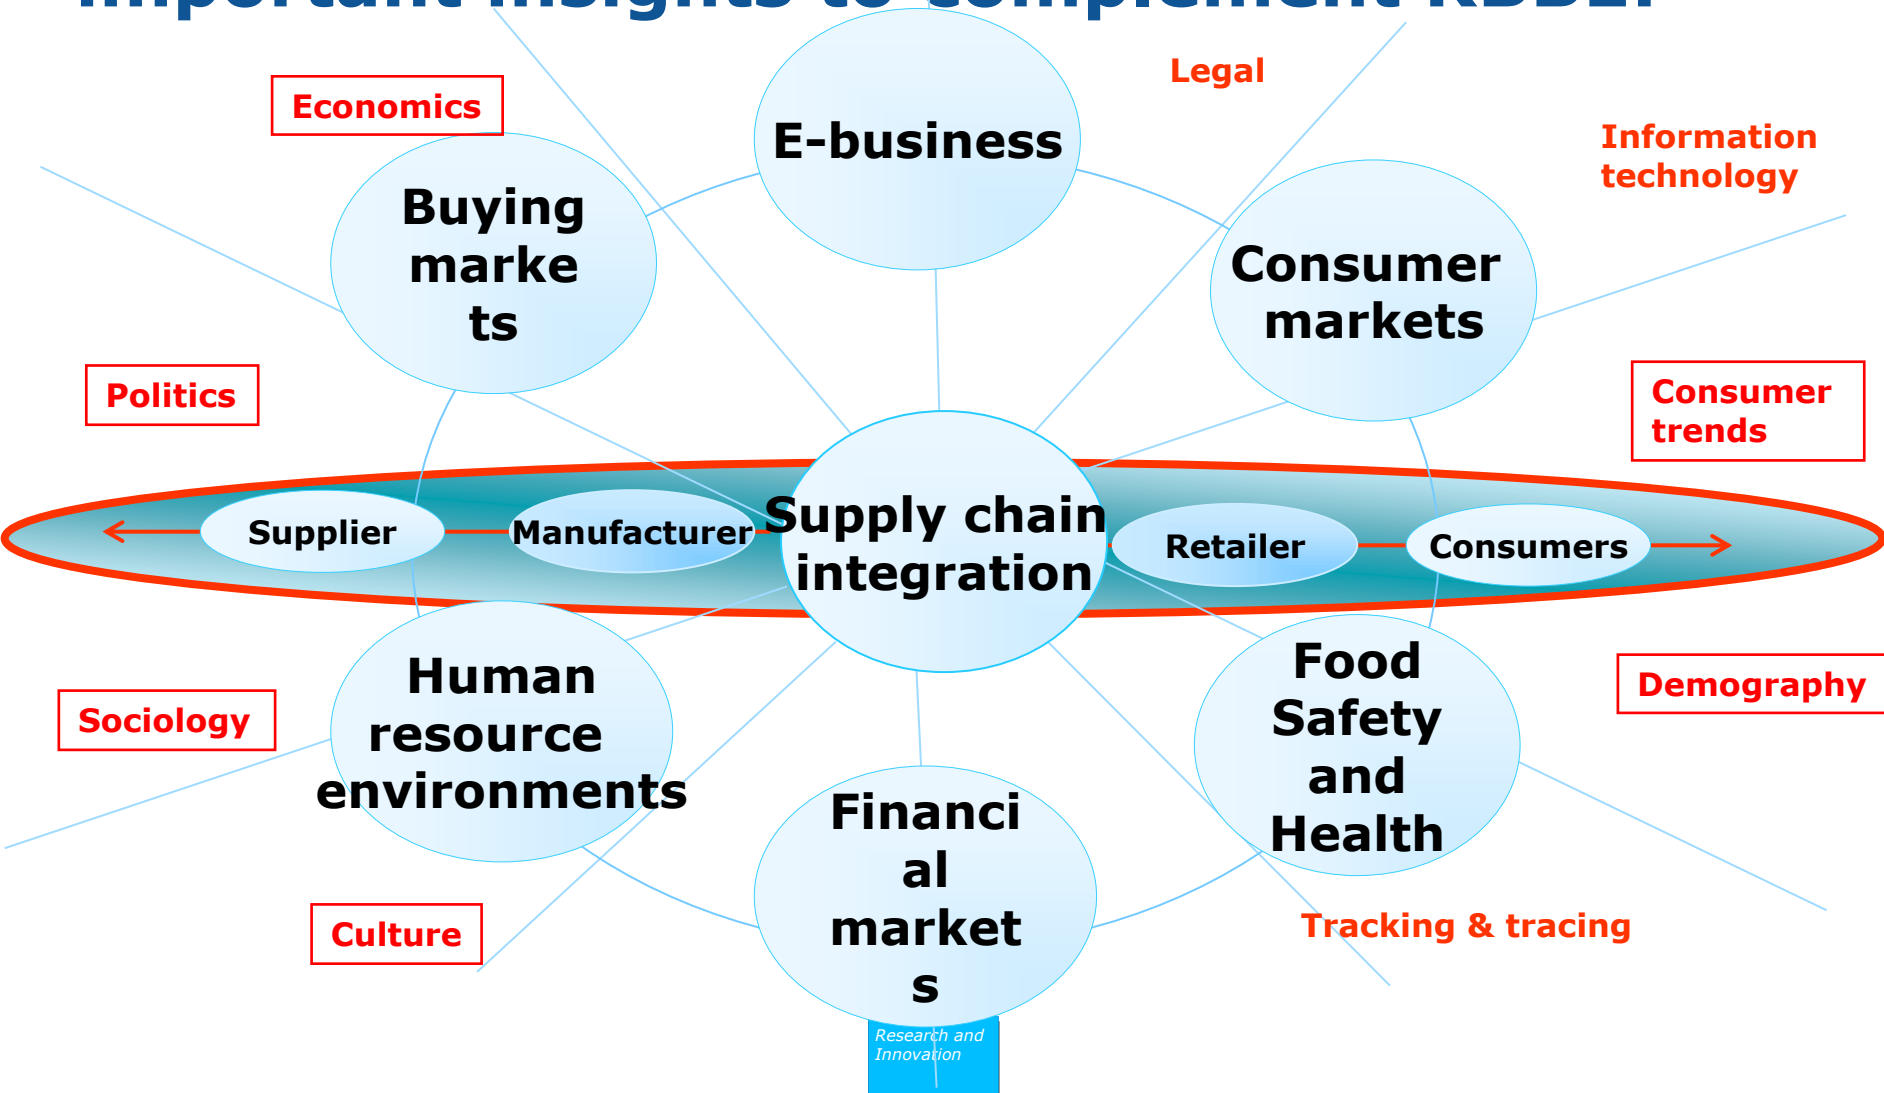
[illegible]

Economics

Legal

E-business

Information technology

Buying marke ts

Consumer markets

Politics

Consumer trends

Supplier

Manufacturer

Supply chain integration

Retailer

Consumers

Human resource environments

Food Safety and Health

Demography

Sociology

Financi al market s

Culture

Tracking & tracing

Research and Innovation